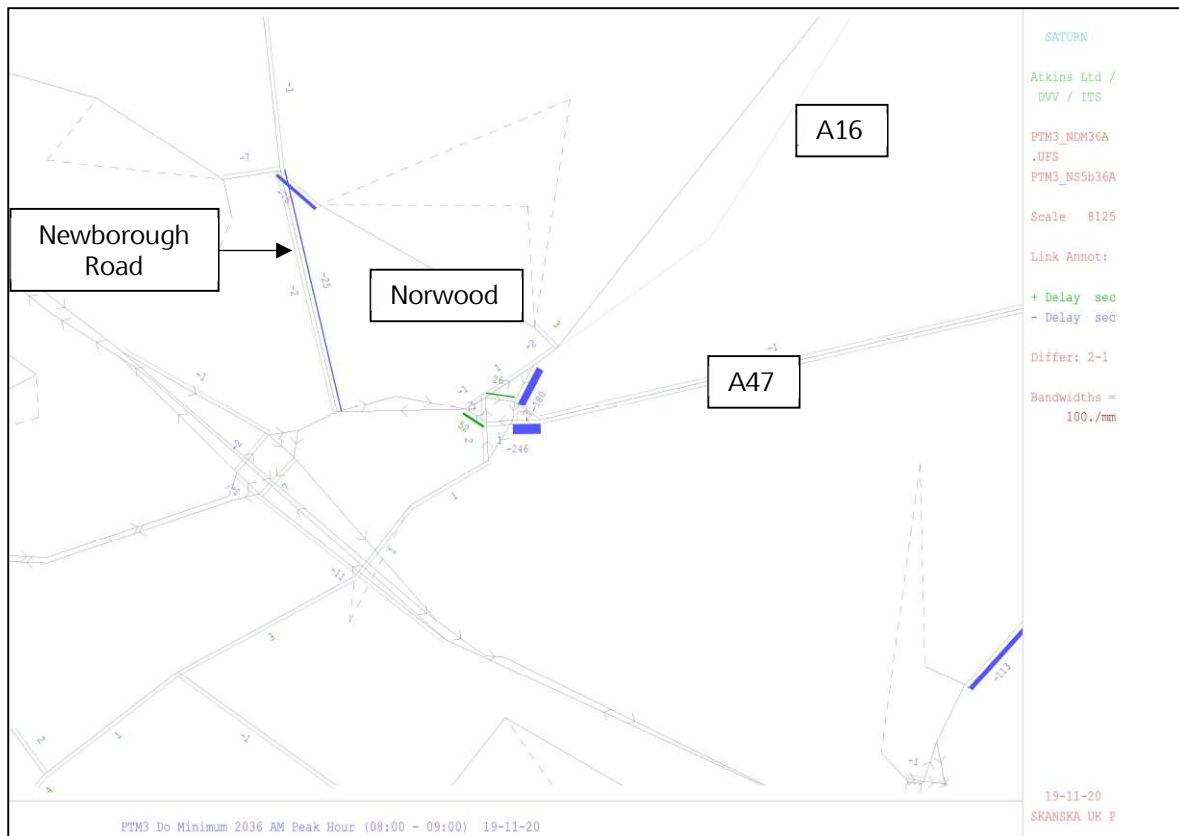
A16

Newborough Road

Norwood

A47

-1

-7

-25

-2

3

-2

-1

26

-180

-246

-7

-2

1

1

3

-11

2

1

-2

4

-113

-1

SATURN

Atkins Ltd / DVV / ITS

PTM3_NDM36A .UFS PTM3_NS5b36A

Scale 8125

Link Annot:

+ Delay sec
- Delay sec

Differ: 2-1

Bandwidths = 100./mm

19-11-20
SKANSKA UK P

PTM3 Do Minimum 2036 AM Peak Hour (08:00 - 09:00) 19-11-20